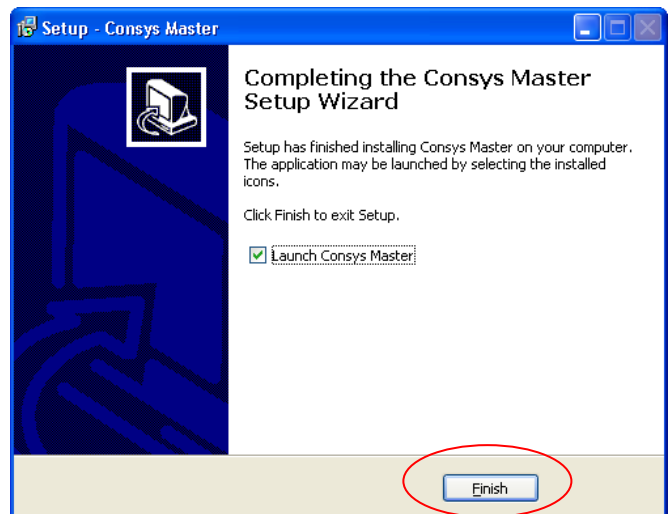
Setup - Consys Master

Completing the Consys Master Setup Wizard

Setup has finished installing Consys Master on your computer. The application may be launched by selecting the installed icons.

Click Finish to exit Setup.

Launch Consys Master

Finish